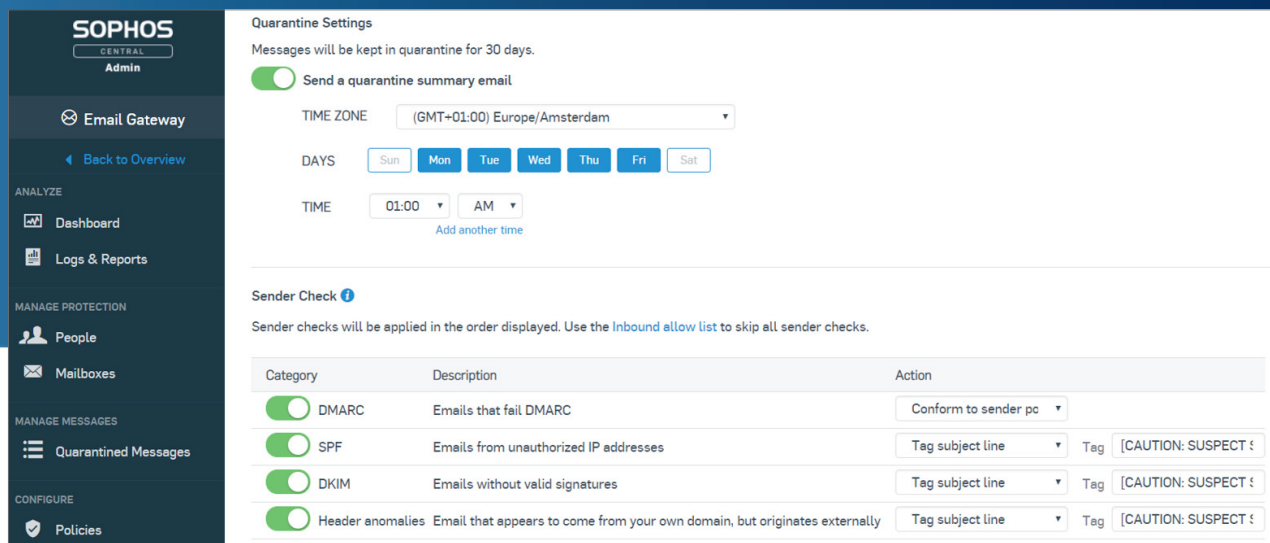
SOPHOS
CENTRAL
Admin

Email Gateway

Back to Overview

ANALYZE

Dashboard

Logs & Reports

MANAGE PROTECTION

People

Mailboxes

MANAGE MESSAGES

Quarantined Messages

CONFIGURE

Policies

Quarantine Settings

Messages will be kept in quarantine for 30 days.

Send a quarantine summary email

TIME ZONE (GMT+01:00) Europe/Amsterdam

DAYS Sun Mon Tue Wed Thu Fri Sat

TIME 01:00 AM

Add another time

Sender Check

Sender checks will be applied in the order displayed. Use the Inbound allow list to skip all sender checks.

| Category | Description | Action | |
|---|---|---|---|
| DMARC | Emails that fail DMARC | Conform to sender pc | |
| SPF | Emails from unauthorized IP addresses | Tag subject line | Tag [CAUTION: SUSPECT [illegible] |
| DKIM | Emails without valid signatures | Tag subject line | Tag [CAUTION: SUSPECT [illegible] |
| Header anomalies | Email that appears to come from your own domain, but originates externally | Tag subject line | Tag [CAUTION: SUSPECT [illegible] |